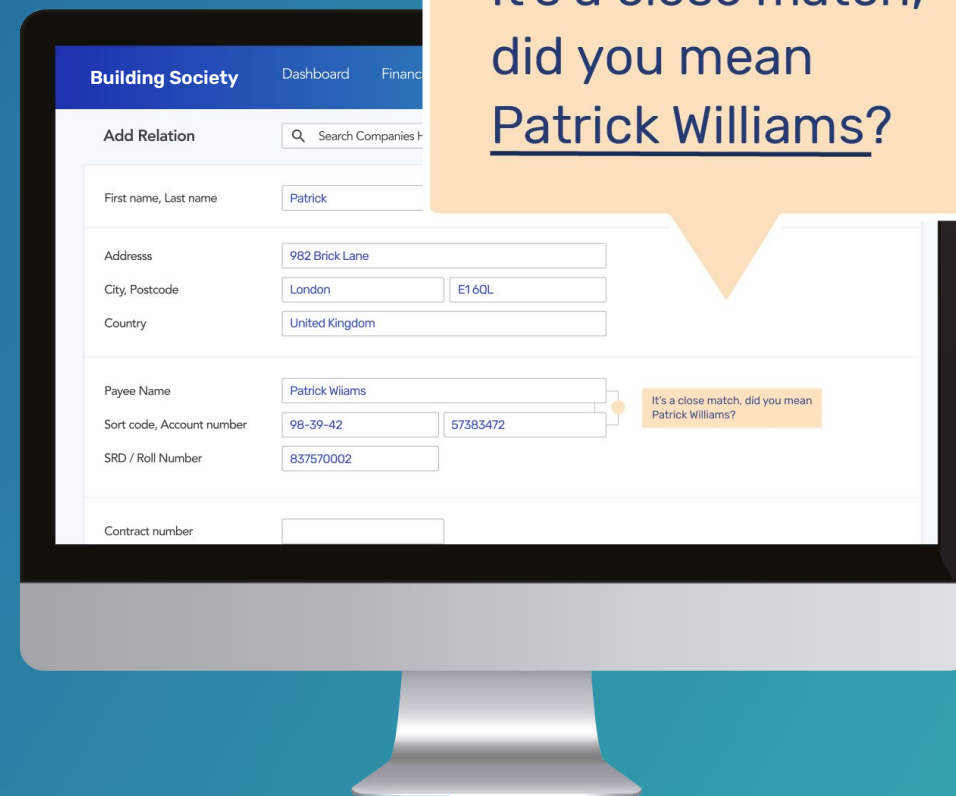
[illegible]
did you mean
Patrick Williams?

Building Society
Dashboard
Financ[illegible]

Add Relation
Search Companies H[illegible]

First name, Last name
Patrick

Addresss
982 Brick Lane
City, Postcode
London
E1 6QL
Country
United Kingdom

Payee Name
Patrick Wiiams
Sort code, Account number
98-39-42
57383472
SRD / Roll Number
837570002

It's a close match, did you mean Patrick Williams?

Contract number